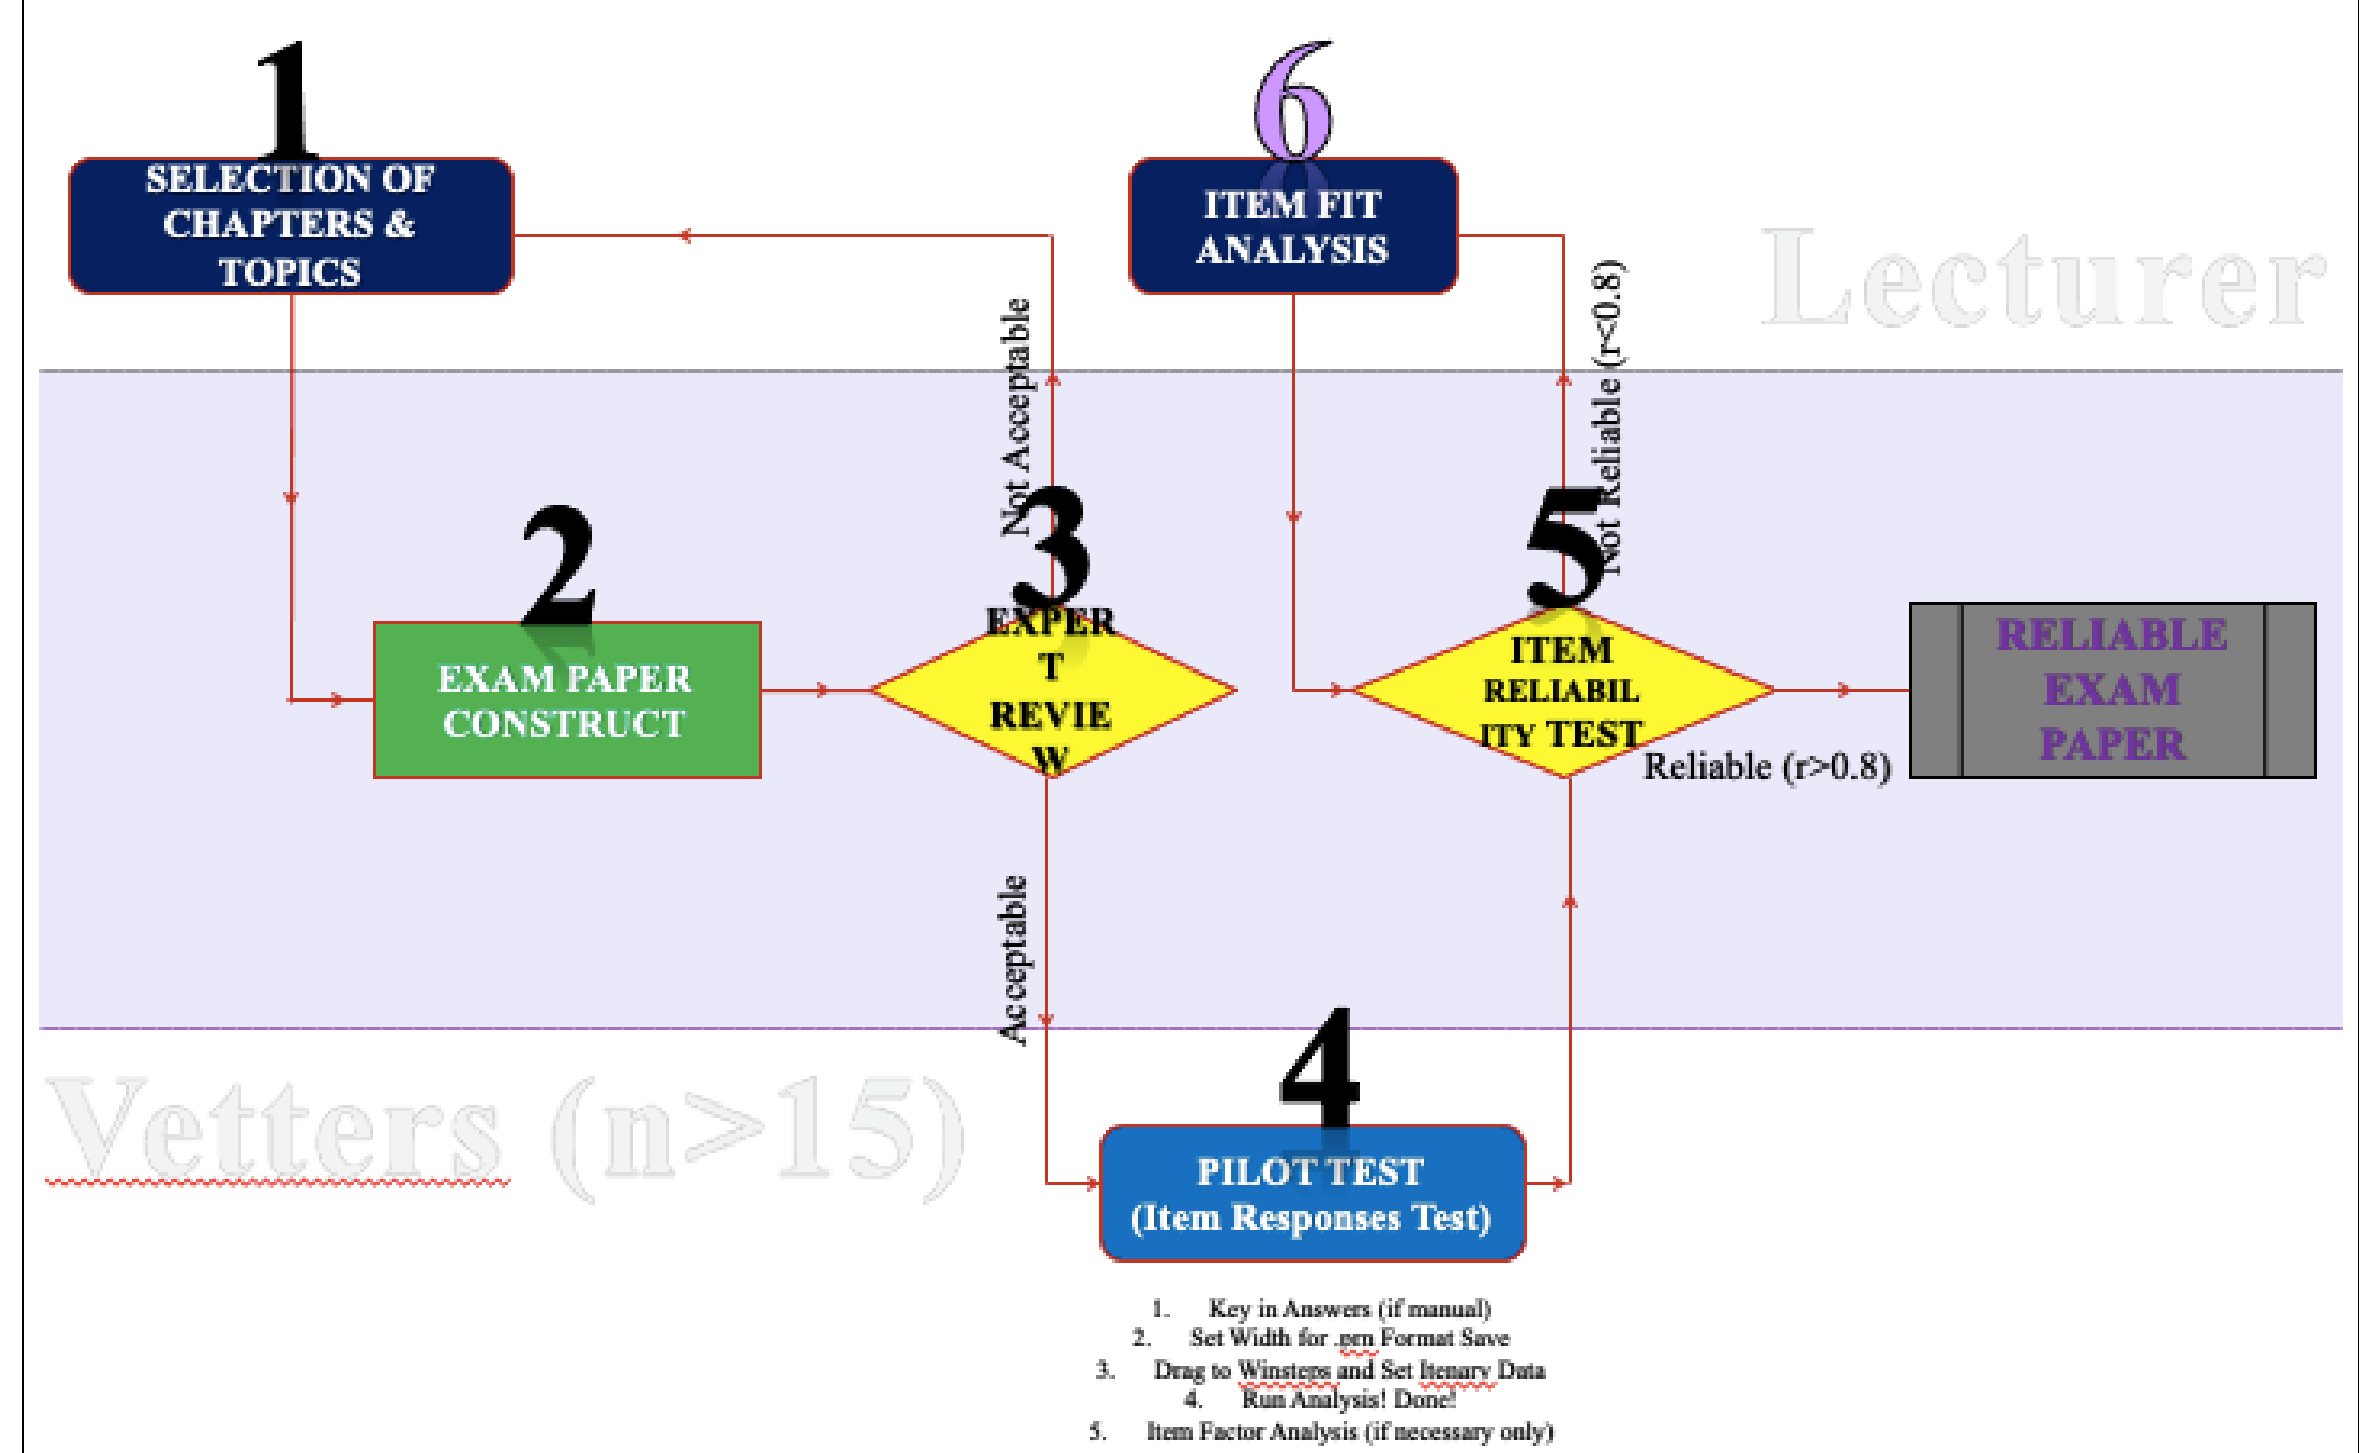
1
SELECTION OF CHAPTERS & TOPICS

6
ITEM FIT ANALYSIS

Lecturer

Not Acceptable

Not Reliable (r<0.8)

2
EXAM PAPER CONSTRUCT

3
EXPERT REVIEW

5
ITEM RELIABILITY TEST

RELIABLE EXAM PAPER

Reliable (r>0.8)

Acceptable

Vetters (n>15)

4
PILOT TEST (Item Responses Test)

1. Key in Answers (if manual)
2. Set Width for .prn Format Save
3. Drag to Winsteps and Set Itenary Data
4. Run Analysis! Done!
5. Item Factor Analysis (if necessary only)